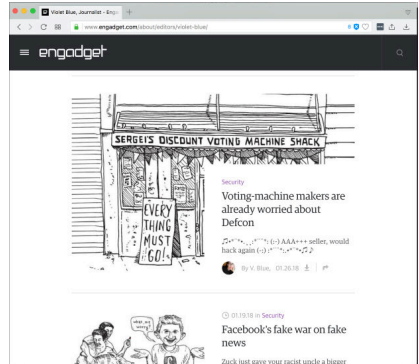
Violet Blue, Journalist - Enga

www.engadget.com/about/editors/violet-blue/

engadget

SERGEI'S DISCOUNT VOTING MACHINE SHACK

EVERY THING MUST GO!

Security

Voting-machine makers are already worried about Defcon

(-.-) AAA+++ seller, would hack again (-.-)

By V. Blue, 01.26.18

01.19.18 in Security

Facebook's fake war on fake news

Zuck just gave your racist uncle a bigger